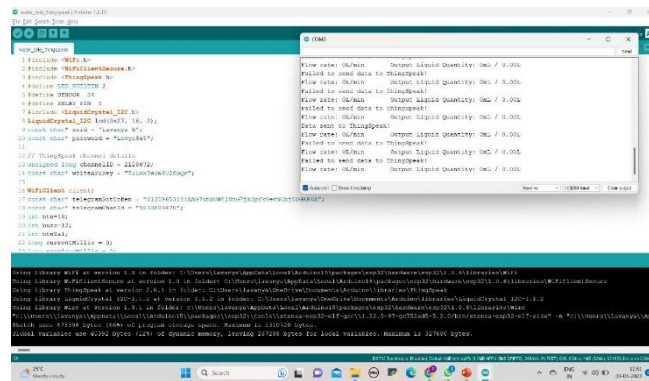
water_tele_thingspeak | Arduino 1.8.19
File Edit Sketch Tools Help

water_tele_thingspeak

1 #include <WiFi.h>
2 #include <WiFiClientSecure.h>
3 #include <ThingSpeak.h>
4 #define LED_BUILTIN 2
5 #define SENSOR 34
6 #define RELAY_PIN 5
7 #include <LiquidCrystal_I2C.h>
8 LiquidCrystal_I2C lcd(0x27, 16, 2);
9 const char* ssid = "Lavanya M";
10 const char* password = "Lavya845";
11
12 // ThingSpeak channel details
13 unsigned long channelID = 2090972;
14 const char* writeAPIKey = "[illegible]";
15
16 WiFiClient client;
17 const char* telegramBotToken = "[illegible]";
18 const char* telegramChatId = "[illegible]";
19 int btn=18;
20 int buzz=13;
21 int btnVal;
22 long currentMillis = 0;

COM3

Send

Flow rate: 0L/min    Output Liquid Quantity: 0mL / 0.00L
Failed to send data to ThingSpeak!
Flow rate: 0L/min    Output Liquid Quantity: 0mL / 0.00L
Failed to send data to ThingSpeak!
Flow rate: 0L/min    Output Liquid Quantity: 0mL / 0.00L
Failed to send data to ThingSpeak!
Flow rate: 0L/min    Output Liquid Quantity: 0mL / 0.00L
Data sent to ThingSpeak!
Flow rate: 0L/min    Output Liquid Quantity: 0mL / 0.00L
Failed to send data to ThingSpeak!
Flow rate: 0L/min    Output Liquid Quantity: 0mL / 0.00L
Failed to send data to ThingSpeak!
Flow rate: 0L/min    Output Liquid Quantity: 0mL / 0.00L
Failed to send data to ThingSpeak!

Autoscroll  Show timestamp    New line    115200 baud    Clear output

Using library WiFi at version 1.0 in folder: C:\Users\lavanya\AppData\Local\Arduino15\packages\esp32\hardware\esp32\1.0.6\libraries\WiFi
Using library WiFiClientSecure at version 1.0 in folder: C:\Users\lavanya\AppData\Local\Arduino15\packages\esp32\hardware\esp32\1.0.6\libraries\WiFiClientSecure
Using library ThingSpeak at version 2.0.1 in folder: C:\Users\lavanya\OneDrive\Documents\Arduino\libraries\ThingSpeak
Using library LiquidCrystal_I2C-1.1.2 at version 1.1.2 in folder: C:\Users\lavanya\OneDrive\Documents\Arduino\libraries\LiquidCrystal_I2C-1.1.2
Using library Wire at version 1.0.1 in folder: C:\Users\lavanya\AppData\Local\Arduino15\packages\esp32\hardware\esp32\1.0.6\libraries\Wire
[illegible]
Sketch uses 873398 bytes (66%) of program storage space. Maximum is 1310720 bytes.
Global variables use 40392 bytes (12%) of dynamic memory, leaving 287288 bytes for local variables. Maximum is 327680 bytes.

29
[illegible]

25°C
Mostly cloudy
Search
ENG IN
12:51
18-05-2023